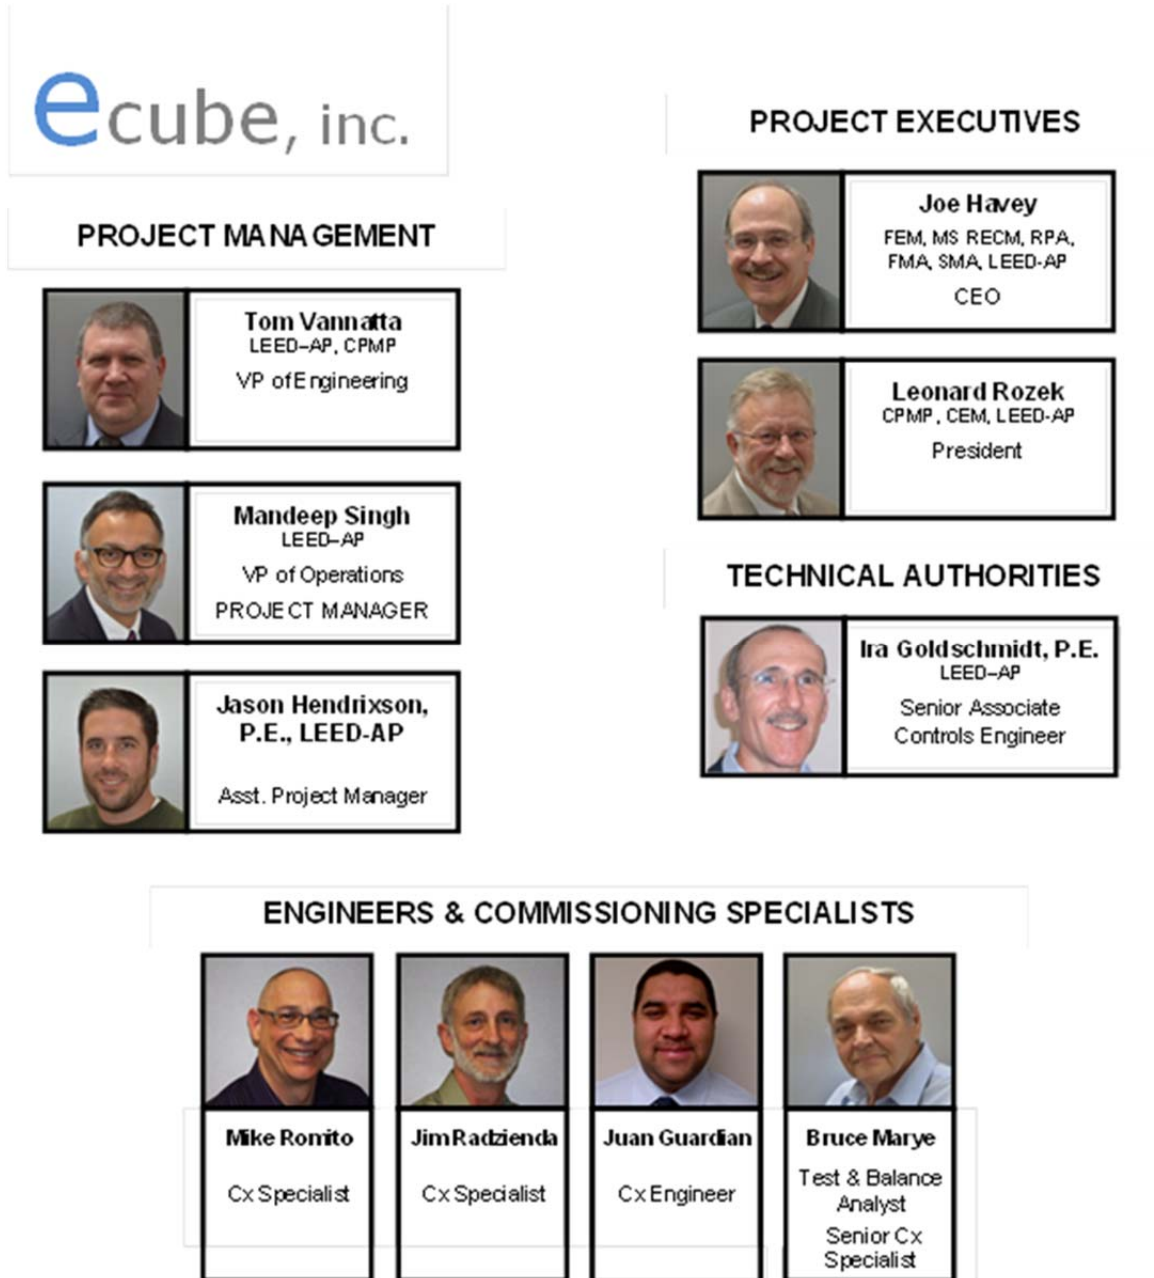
ecube, inc.

PROJECT MANAGEMENT

Tom Vannatta
LEED–AP, CPMP
VP of Engineering

Mandeep Singh
LEED–AP
VP of Operations
PROJECT MANAGER

Jason Hendrixson, P.E., LEED-AP
Asst. Project Manager

PROJECT EXECUTIVES

Joe Havey
FEM, MS RECM, RPA, FMA, SMA, LEED-AP
CEO

Leonard Rozek
CPMP, CEM, LEED-AP
President

TECHNICAL AUTHORITIES

Ira Goldschmidt, P.E.
LEED–AP
Senior Associate
Controls Engineer

ENGINEERS & COMMISSIONING SPECIALISTS

Mike Romito
Cx Specialist

Jim Radzienda
Cx Specialist

Juan Guardian
Cx Engineer

Bruce Marye
Test & Balance Analyst
Senior Cx Specialist